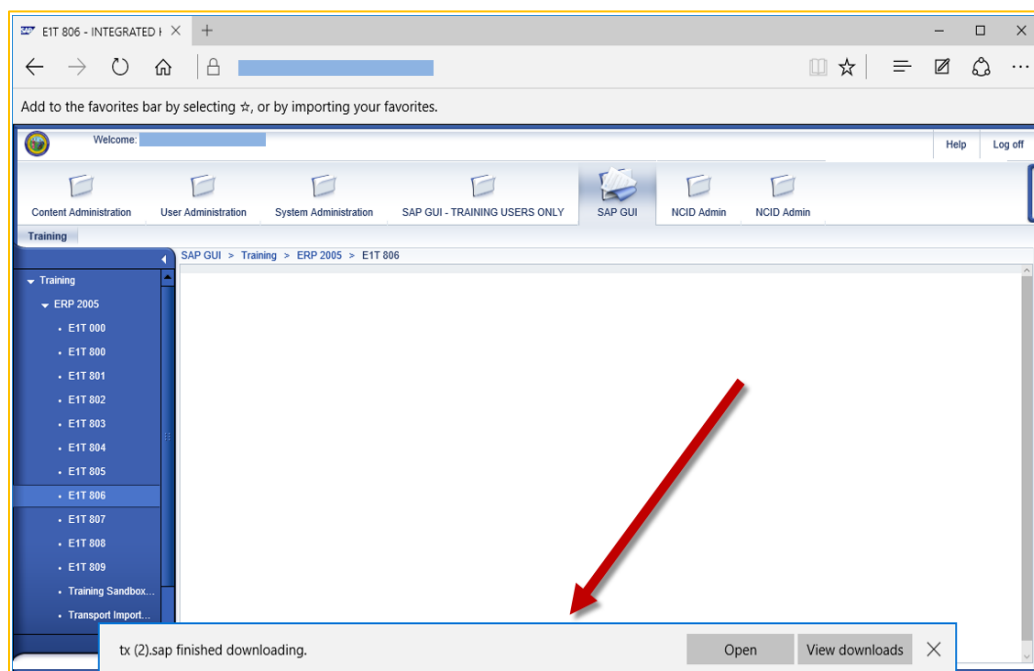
E1T 806 - INTEGRATED I ×

Add to the favorites bar by selecting ☆, or by importing your favorites.

Welcome:

Help | Log off

Content Administration | User Administration | System Administration | SAP GUI - TRAINING USERS ONLY | SAP GUI | NCID Admin | NCID Admin

Training

SAP GUI > Training > ERP 2005 > E1T 806

Training
ERP 2005
E1T 000
E1T 800
E1T 801
E1T 802
E1T 803
E1T 804
E1T 805
E1T 806
E1T 807
E1T 808
E1T 809
Training Sandbox...
Transport Import...

tx (2).sap finished downloading.

Open | View downloads